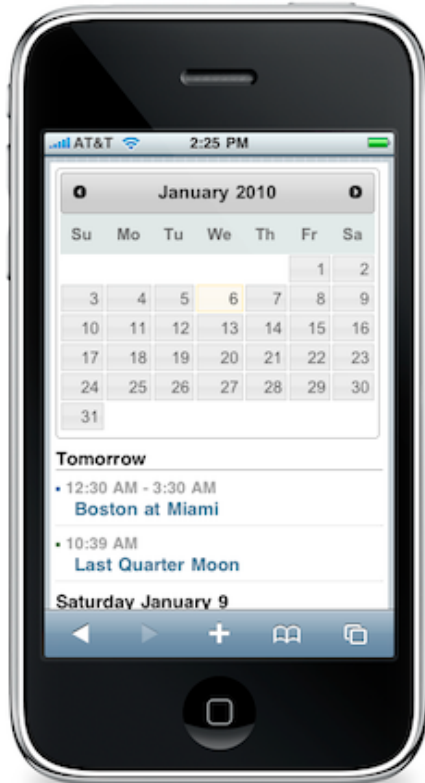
AT&T 2:25 PM

January 2010

| Su | Mo | Tu | We | Th | Fr | Sa |
|---|---|---|---|---|---|---|
| | | | | | 1 | 2 |
| 3 | 4 | 5 | 6 | 7 | 8 | 9 |
| 10 | 11 | 12 | 13 | 14 | 15 | 16 |
| 17 | 18 | 19 | 20 | 21 | 22 | 23 |
| 24 | 25 | 26 | 27 | 28 | 29 | 30 |
| 31 | | | | | | |

Tomorrow

• 12:30 AM - 3:30 AM
Boston at Miami

• 10:39 AM
Last Quarter Moon

Saturday January 9